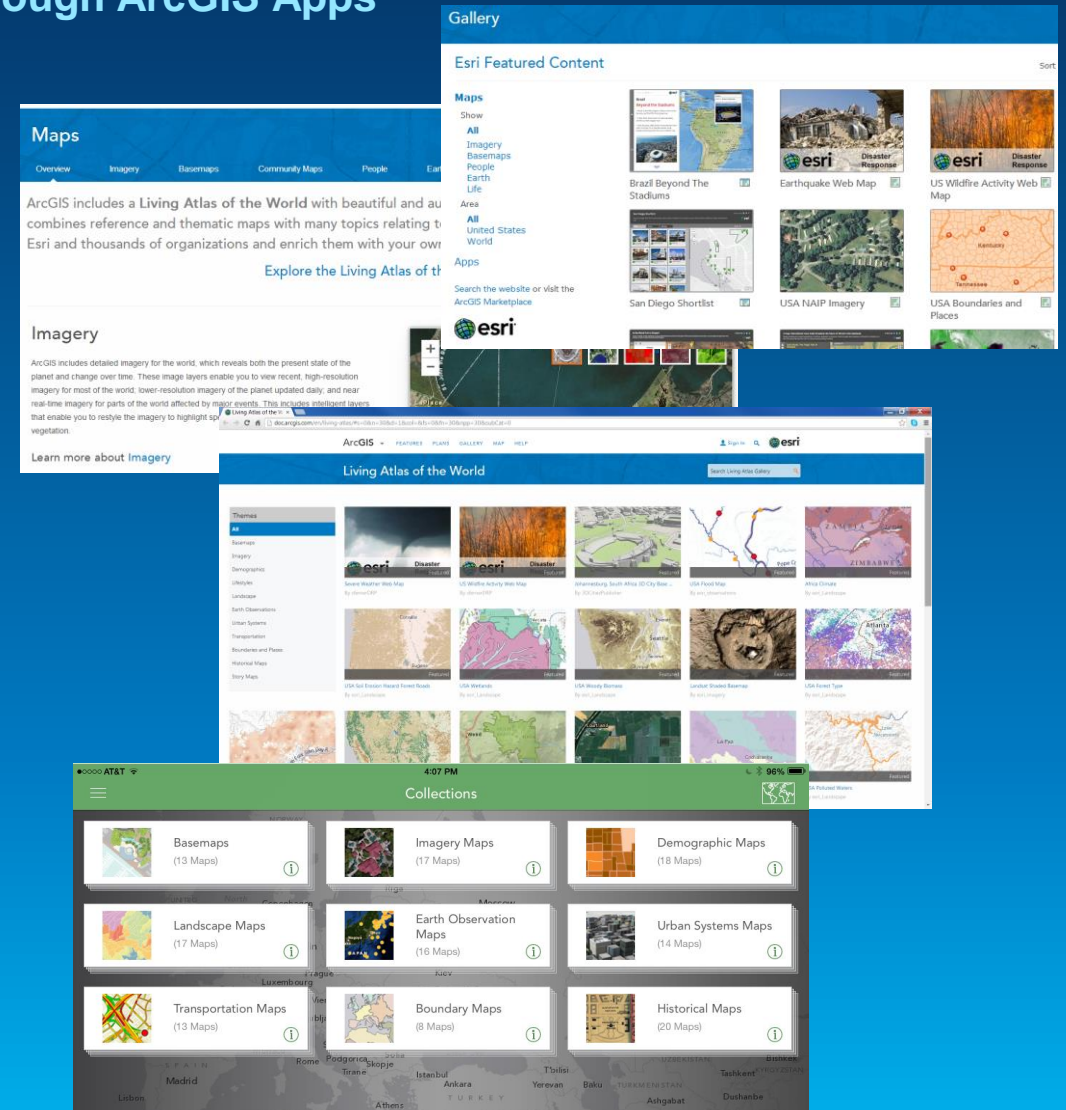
ough ArcGIS Apps

Maps

Overview Imagery Basemaps Community Maps People Ear

ArcGIS includes a Living Atlas of the World with beautiful and au combines reference and thematic maps with many topics relating t Esri and thousands of organizations and enrich them with your own

Explore the Living Atlas of th

Imagery

ArcGIS includes detailed imagery for the world, which reveals both the present state of the planet and change over time. These image layers enable you to view recent, high-resolution imagery for most of the world; lower-resolution imagery of the planet updated daily; and near real-time imagery for parts of the world affected by major events. This includes intelligent layers that enable you to restyle the imagery to highlight sp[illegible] vegetation.

Learn more about Imagery

Gallery

Esri Featured Content

Sort

Maps
Show
All
Imagery
Basemaps
People
Earth
Life
Area
All
United States
World

Apps

Search the website or visit the ArcGIS Marketplace

esri

Brazil Beyond The Stadiums
Earthquake Web Map
US Wildfire Activity Web Map
San Diego Shortlist
USA NAIP Imagery
USA Boundaries and Places

esri Disaster Response

Living Atlas of the W

ArcGIS FEATURES PLANS GALLERY MAP HELP Sign In esri

Living Atlas of the World

Search Living Atlas Gallery

Themes
All
Basemaps
Imagery
Demographics
Lifestyles
Landscape
Earth Observations
Urban Systems
Transportation
Boundaries and Places
Historical Maps
Story Maps

Severe Weather Web Map
US Wildfire Activity Web Map
Johannesburg, South Africa 3D City Base
USA Flood Map
Africa Climate
USA Soil Erosion Hazard Forest Roads
USA Wetlands
USA Woody Biomass
Landsat Shaded Basemap
USA Forest Type
USA Polluted Waters

Featured

●○○○○ AT&T 4:07 PM 96%

Collections

Basemaps (13 Maps)
Imagery Maps (17 Maps)
Demographic Maps (18 Maps)
Landscape Maps (17 Maps)
Earth Observation Maps (16 Maps)
Urban Systems Maps (14 Maps)
Transportation Maps (13 Maps)
Boundary Maps (8 Maps)
Historical Maps (20 Maps)

Luxembourg Prague Kiev Moscow Riga Rome Podgorica Skopje Tirane Istanbul Ankara Tbilisi Yerevan Baku Tashkent Ashgabat Dushanbe Madrid Lisbon Athens SPAIN TURKEY TURKMENISTAN UZBEKISTAN